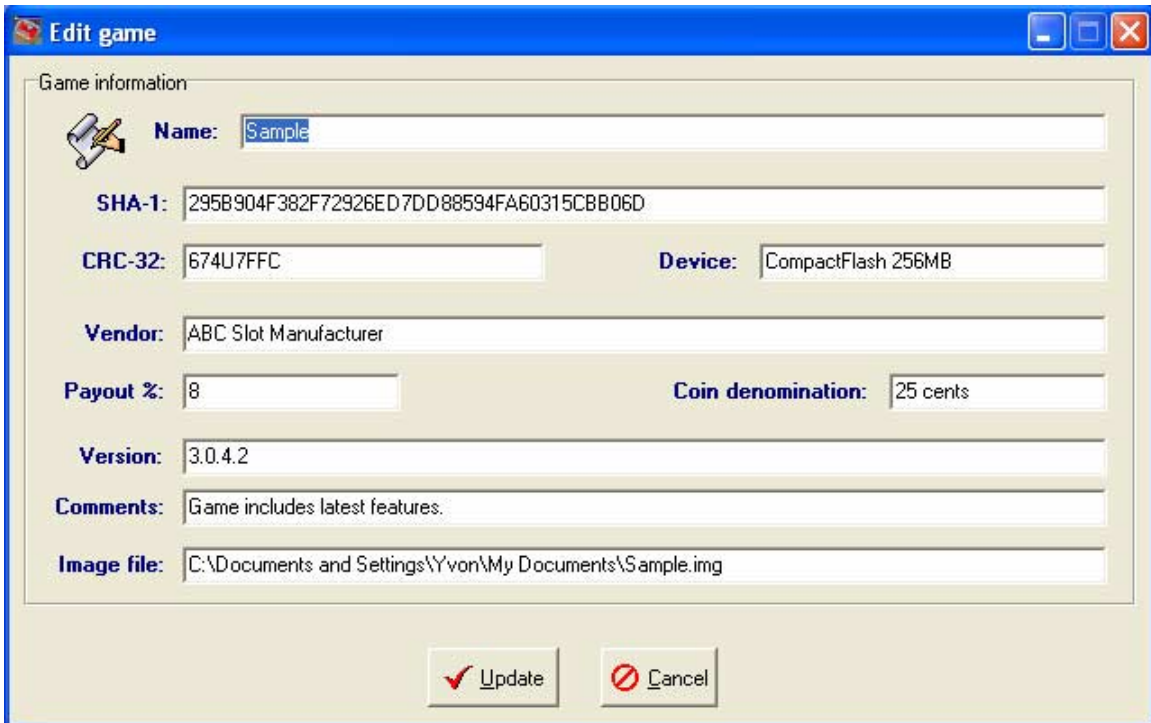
Edit game

Game information

Name: Sample

SHA-1: 295B904F382F72926ED7DD88594FA60315CBB06D

CRC-32: 674U7FFC

Device: CompactFlash 256MB

Vendor: ABC Slot Manufacturer

Payout %: 8

Coin denomination: 25 cents

Version: 3.0.4.2

Comments: Game includes latest features.

Image file: C:\Documents and Settings\Yvon\My Documents\Sample.img

Update

Cancel